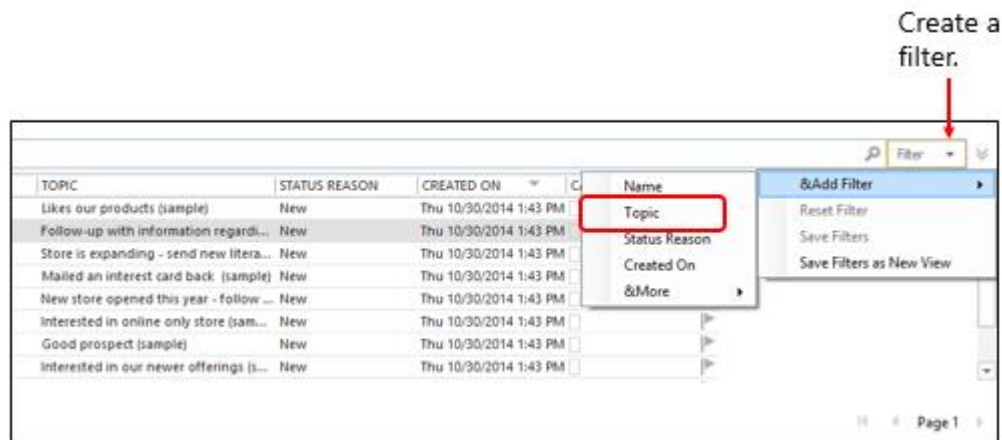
Create a filter.

Filter

| TOPIC | STATUS REASON | CREATED ON | C |
|---|---|---|---|
| Likes our products (sample) | New | Thu 10/30/2014 1:43 PM | |
| Follow-up with information regardi... | New | Thu 10/30/2014 1:43 PM | |
| Store is expanding - send new litera... | New | Thu 10/30/2014 1:43 PM | |
| Mailed an interest card back (sample) | New | Thu 10/30/2014 1:43 PM | |
| New store opened this year - follow ... | New | Thu 10/30/2014 1:43 PM | |
| Interested in online only store (sam... | New | Thu 10/30/2014 1:43 PM | |
| Good prospect (sample) | New | Thu 10/30/2014 1:43 PM | |
| Interested in our newer offerings (s... | New | Thu 10/30/2014 1:43 PM | |

Name
Topic
Status Reason
Created On
&More

&Add Filter
Reset Filter
Save Filters
Save Filters as New View

Page 1